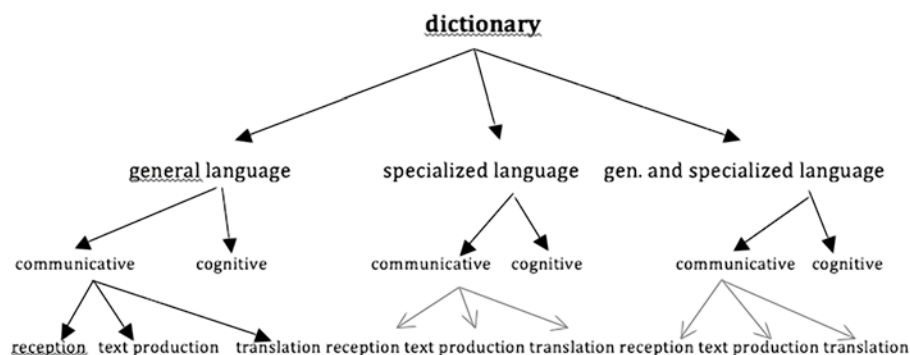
dictionary

general language

specialized language

gen. and specialized language

communicative

cognitive

communicative

cognitive

communicative

cognitive

reception

text production

translation

reception

text production

translation

reception

text production

translation